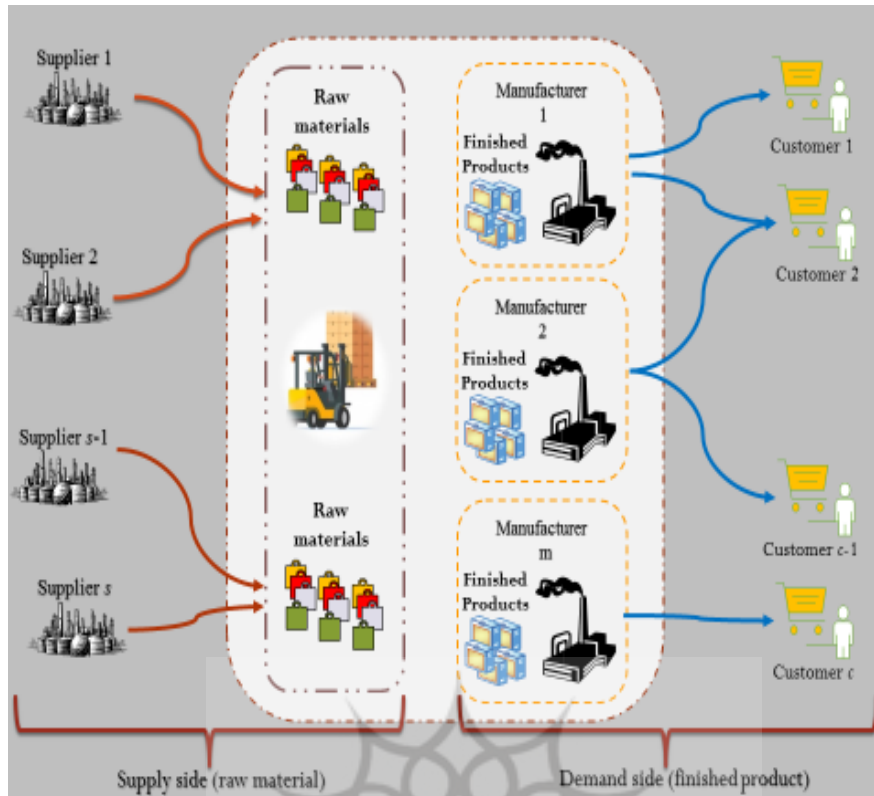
Supplier 1

Supplier 2

Supplier $s$-1

Supplier $s$

Raw materials

Raw materials

Manufacturer 1
Finished Products

Manufacturer 2
Finished Products

Manufacturer m
Finished Products

Customer 1

Customer 2

Customer $c$-1

Customer $c$

Supply side (raw material)

Demand side (finished product)